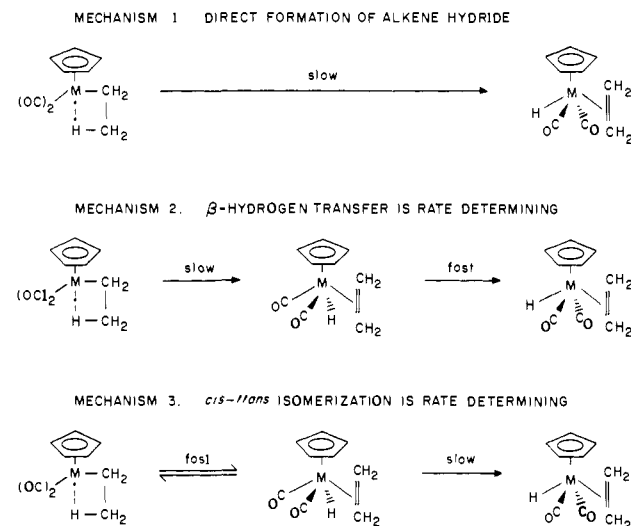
MECHANISM 1 DIRECT FORMATION OF ALKENE HYDRIDE

$(OC)_2$ M $CH_2$ H $CH_2$

slow

H M $CH_2$ OC CO $CH_2$

MECHANISM 2. $\beta$-HYDROGEN TRANSFER IS RATE DETERMINING

$(OC)_2$ M $CH_2$ H $CH_2$

slow

OC M $CH_2$ OC H $CH_2$

fast

H M $CH_2$ OC CO $CH_2$

MECHANISM 3. cis-trans ISOMERIZATION IS RATE DETERMINING

$(OC)_2$ M $CH_2$ H $CH_2$

fast

OC M $CH_2$ OC H $CH_2$

slow

H M $CH_2$ OC CO $CH_2$